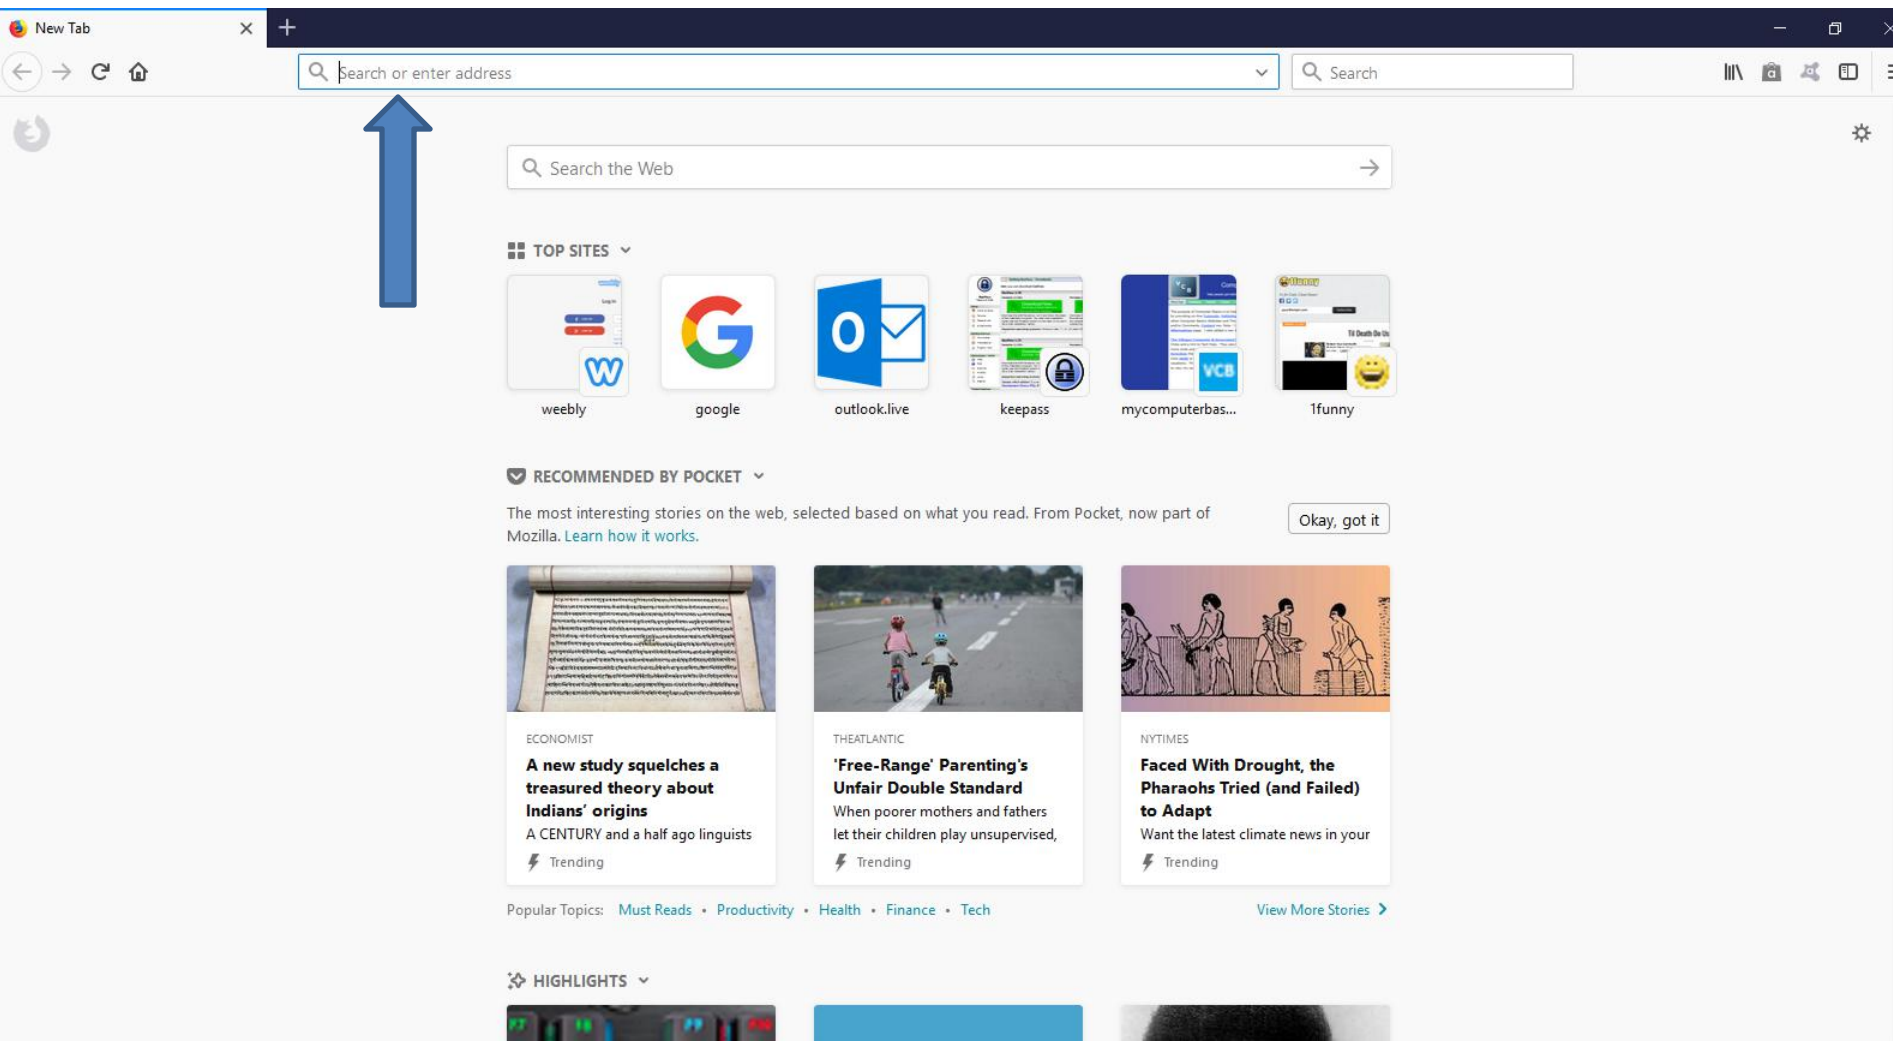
New Tab

Search or enter address

Search

Search the Web

TOP SITES

weebly
google
outlook.live
keepass
mycomputerbas...
1funny

RECOMMENDED BY POCKET

The most interesting stories on the web, selected based on what you read. From Pocket, now part of Mozilla. Learn how it works.

Okay, got it

ECONOMIST
A new study squelches a treasured theory about Indians' origins
A CENTURY and a half ago linguists
Trending

THEATLANTIC
'Free-Range' Parenting's Unfair Double Standard
When poorer mothers and fathers let their children play unsupervised,
Trending

NYTIMES
Faced With Drought, the Pharaohs Tried (and Failed) to Adapt
Want the latest climate news in your
Trending

Popular Topics: Must Reads • Productivity • Health • Finance • Tech

View More Stories

HIGHLIGHTS